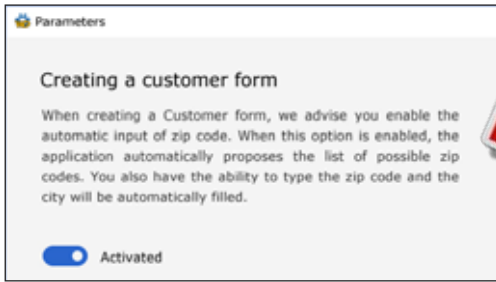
Parameters

Creating a customer form

When creating a Customer form, we advise you enable the automatic input of zip code. When this option is enabled, the application automatically proposes the list of possible zip codes. You also have the ability to type the zip code and the city will be automatically filled.

Activated